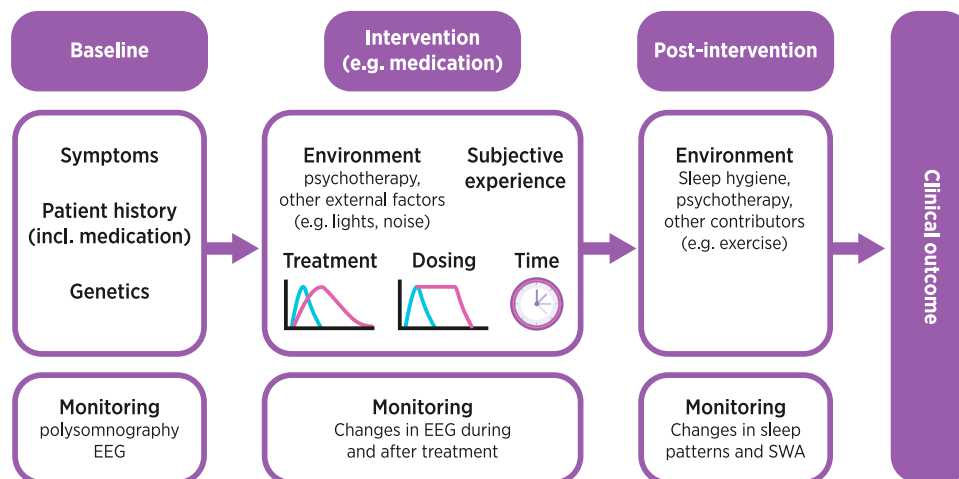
Baseline

Symptoms

Patient history (incl. medication)

Genetics

Monitoring
polysomnography
EEG

Intervention (e.g. medication)

Environment
psychotherapy, other external factors (e.g. lights, noise)

Subjective experience

Treatment

Dosing

Time

Monitoring
Changes in EEG during and after treatment

Post-intervention

Environment
Sleep hygiene, psychotherapy, other contributors (e.g. exercise)

Monitoring
Changes in sleep patterns and SWA

Clinical outcome